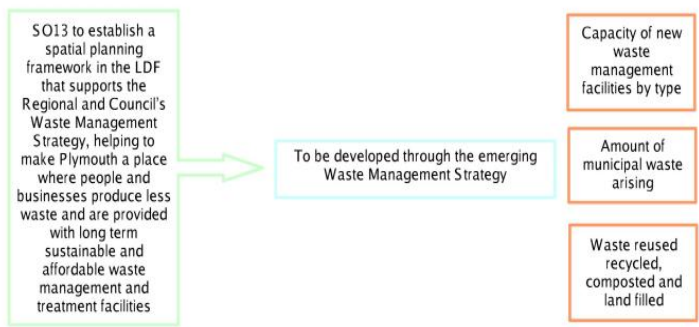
SO13 to establish a spatial planning framework in the LDF that supports the Regional and Council's Waste Management Strategy, helping to make Plymouth a place where people and businesses produce less waste and are provided with long term sustainable and affordable waste management and treatment facilities

To be developed through the emerging Waste Management Strategy

Capacity of new waste management facilities by type

Amount of municipal waste arising

Waste reused recycled, composted and land filled